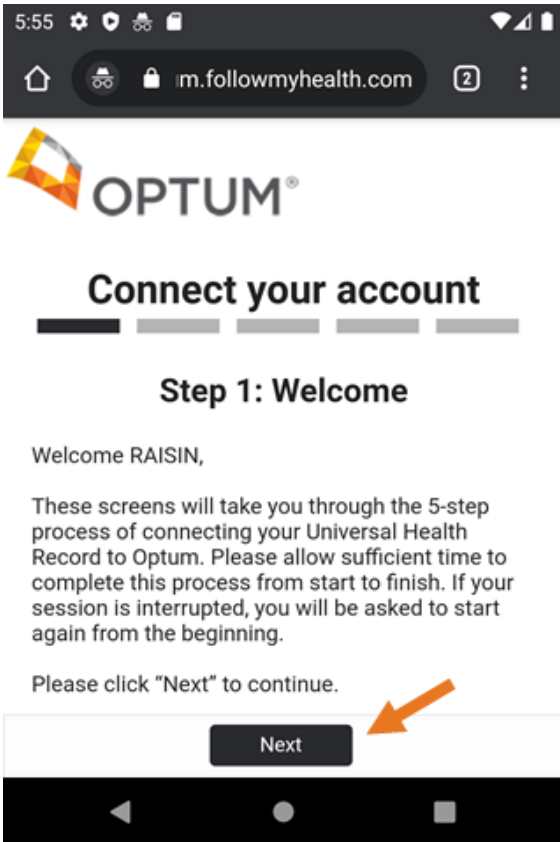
5:55

ım.followmyhealth.com

2

OPTUM®

Connect your account

Step 1: Welcome

Welcome RAISIN,

These screens will take you through the 5-step process of connecting your Universal Health Record to Optum. Please allow sufficient time to complete this process from start to finish. If your session is interrupted, you will be asked to start again from the beginning.

Please click “Next” to continue.

Next